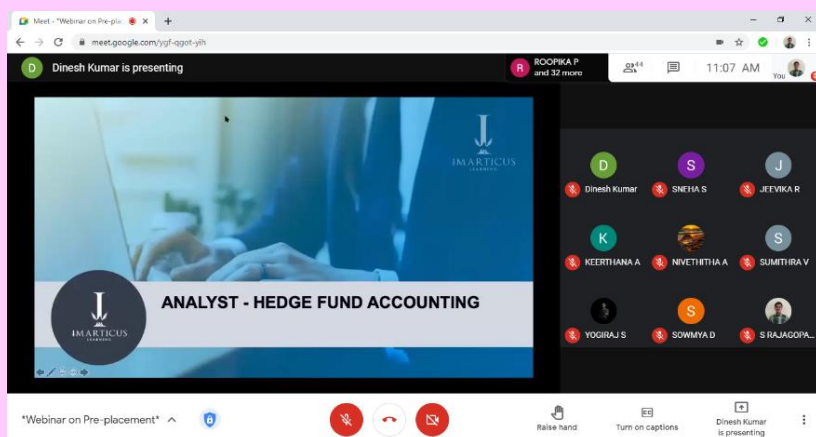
Meet - "Webinar on Pre-pla

meet.google.com/ygf-qgot-yih

D Dinesh Kumar is presenting

R ROOPIKA P and 32 more

44

11:07 AM

You

IMARTICUS LEARNING

IMARTICUS LEARNING

ANALYST - HEDGE FUND ACCOUNTING

D Dinesh Kumar

S SNEHA S

J JEEVIKA R

K KEERTHANA A

NIVETHITHA A

S SUMITHRA V

YOGIRAJ S

S SOWMYA D

S RAJAGOPA...

"Webinar on Pre-placement"

Raise hand

Turn on captions

Dinesh Kumar is presenting